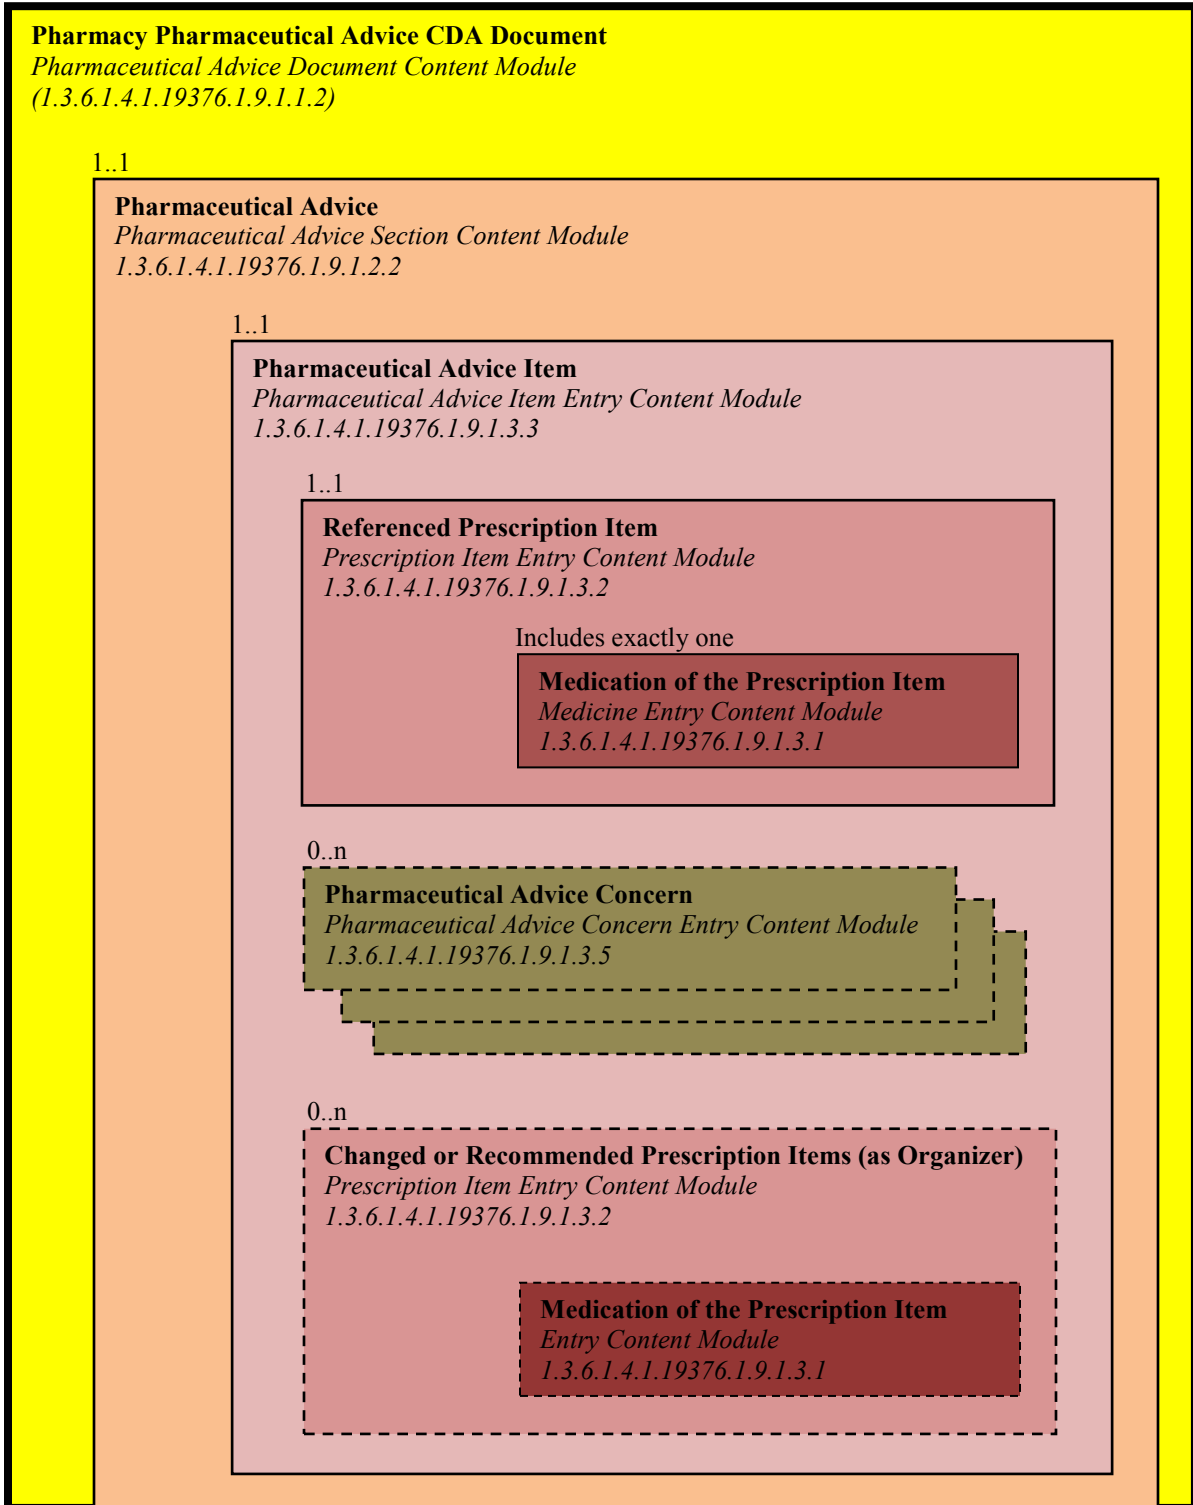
**Pharmacy Pharmaceutical Advice CDA Document**
*Pharmaceutical Advice Document Content Module*
*(1.3.6.1.4.1.19376.1.9.1.1.2)*

1..1

**Pharmaceutical Advice**
*Pharmaceutical Advice Section Content Module*
*1.3.6.1.4.1.19376.1.9.1.2.2*

1..1

**Pharmaceutical Advice Item**
*Pharmaceutical Advice Item Entry Content Module*
*1.3.6.1.4.1.19376.1.9.1.3.3*

1..1

**Referenced Prescription Item**
*Prescription Item Entry Content Module*
*1.3.6.1.4.1.19376.1.9.1.3.2*

Includes exactly one

**Medication of the Prescription Item**
*Medicine Entry Content Module*
*1.3.6.1.4.1.19376.1.9.1.3.1*

0..n

**Pharmaceutical Advice Concern**
*Pharmaceutical Advice Concern Entry Content Module*
*1.3.6.1.4.1.19376.1.9.1.3.5*

0..n

**Changed or Recommended Prescription Items (as Organizer)**
*Prescription Item Entry Content Module*
*1.3.6.1.4.1.19376.1.9.1.3.2*

**Medication of the Prescription Item**
*Entry Content Module*
*1.3.6.1.4.1.19376.1.9.1.3.1*